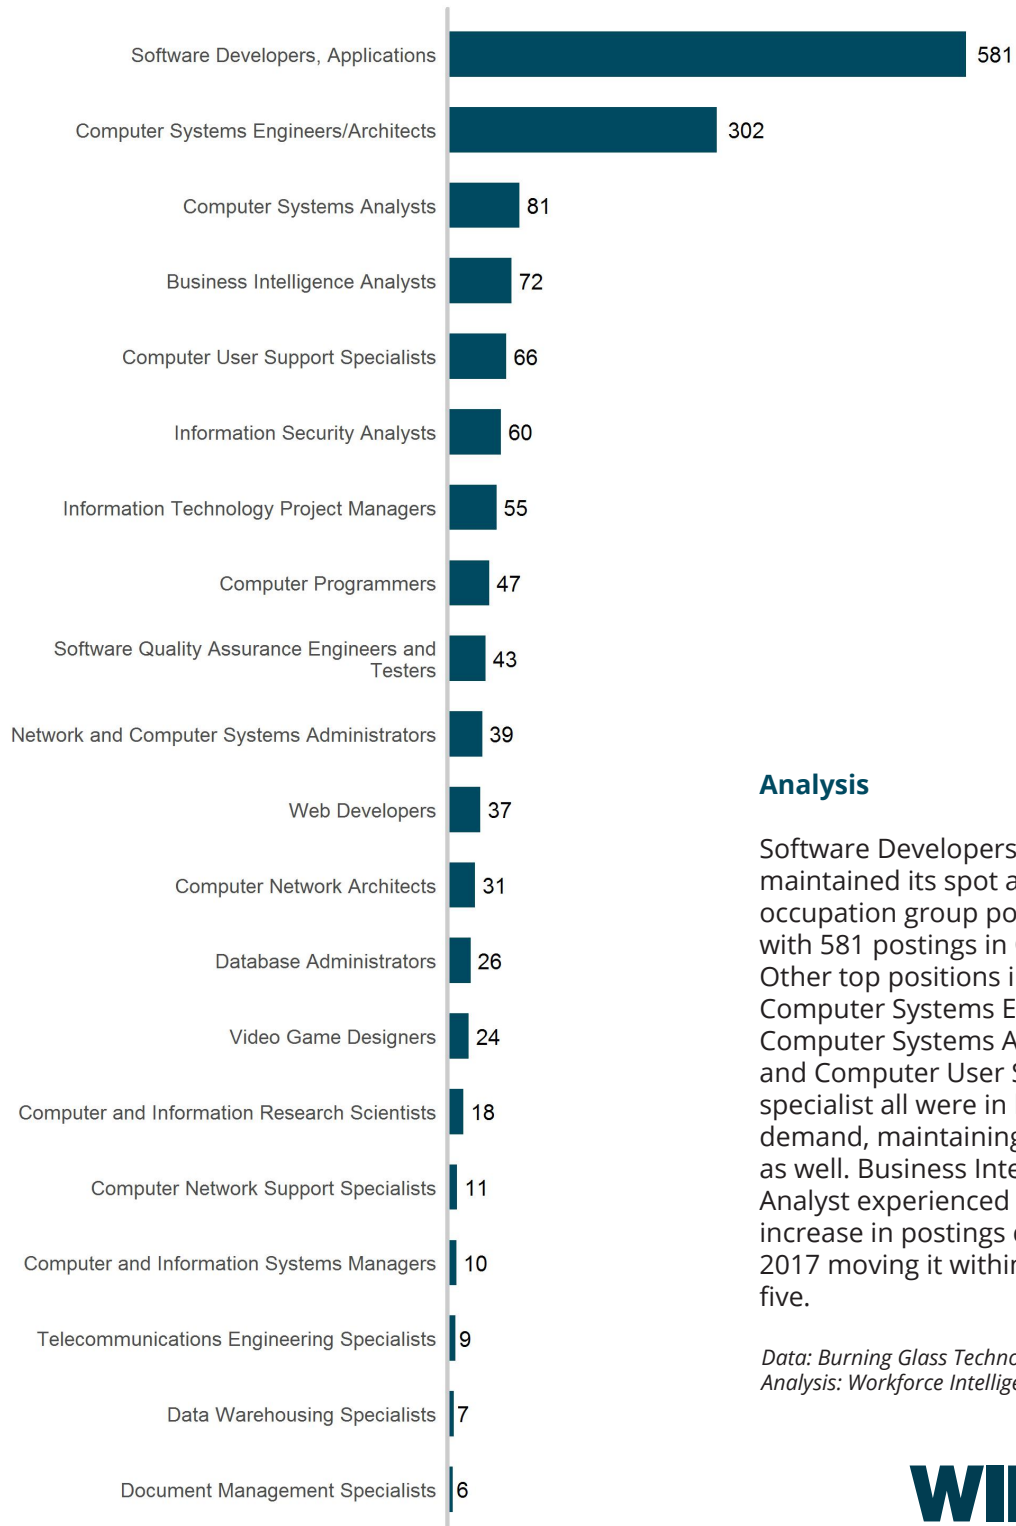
Software Developers, Applications 581
Computer Systems Engineers/Architects 302
Computer Systems Analysts 81
Business Intelligence Analysts 72
Computer User Support Specialists 66
Information Security Analysts 60
Information Technology Project Managers 55
Computer Programmers 47
Software Quality Assurance Engineers and Testers 43
Network and Computer Systems Administrators 39
Web Developers 37
Computer Network Architects 31
Database Administrators 26
Video Game Designers 24
Computer and Information Research Scientists 18
Computer Network Support Specialists 11
Computer and Information Systems Managers 10
Telecommunications Engineering Specialists 9
Data Warehousing Specialists 7
Document Management Specialists 6

Analysis

Software Developers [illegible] maintained its spot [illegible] occupation group po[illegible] with 581 postings in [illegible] Other top positions i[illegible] Computer Systems E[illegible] Computer Systems A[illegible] and Computer User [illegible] specialist all were in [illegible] demand, maintaining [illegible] as well. Business Inte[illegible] Analyst experienced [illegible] increase in postings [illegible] 2017 moving it withi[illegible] five.

Data: Burning Glass Techno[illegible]
Analysis: Workforce Intellige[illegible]

WI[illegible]